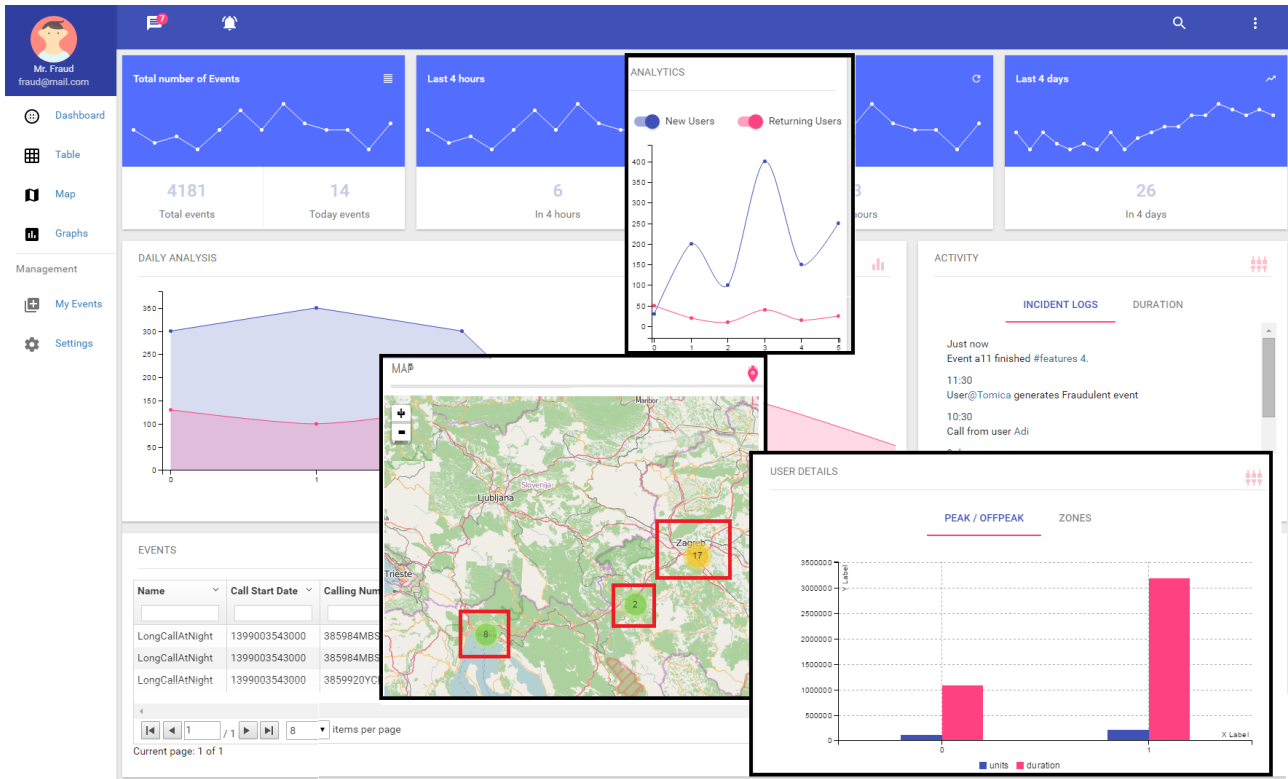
7

Mr. Fraud
fraud@mail.com

Dashboard
Table
Map
Graphs
Management
My Events
Settings

Total number of Events
4181
Total events
14
Today events

Last 4 hours
6
In 4 hours

ANALYTICS
New Users
Returning Users
400
350
300
250
200
150
100
50
0
0 1 2 3 4 5

3
hours

Last 4 days
26
In 4 days

DAILY ANALYSIS
350
300
250
200
150
100
50
0
0
1

ACTIVITY
INCIDENT LOGS
DURATION
Just now
Event a11 finished #features 4.
11:30
User@Tomica generates Fraudulent event
10:30
Call from user Adi

MAP
+
-
Maribor
Slovenija
Ljubljana
Zagreb
Trieste
17
2
8

EVENTS
| Name | Call Start Date | Calling Num |
|---|---|---|
| LongCallAtNight | 1399003543000 | 385984MBS |
| LongCallAtNight | 1399003543000 | 385984MBS |
| LongCallAtNight | 1399003543000 | 3859920YC |

1 / 1 8 items per page
Current page: 1 of 1

USER DETAILS
PEAK / OFFPEAK
ZONES
Y Label
3500000
3000000
2500000
2000000
1500000
1000000
500000
0
0
1
X Label
units
duration